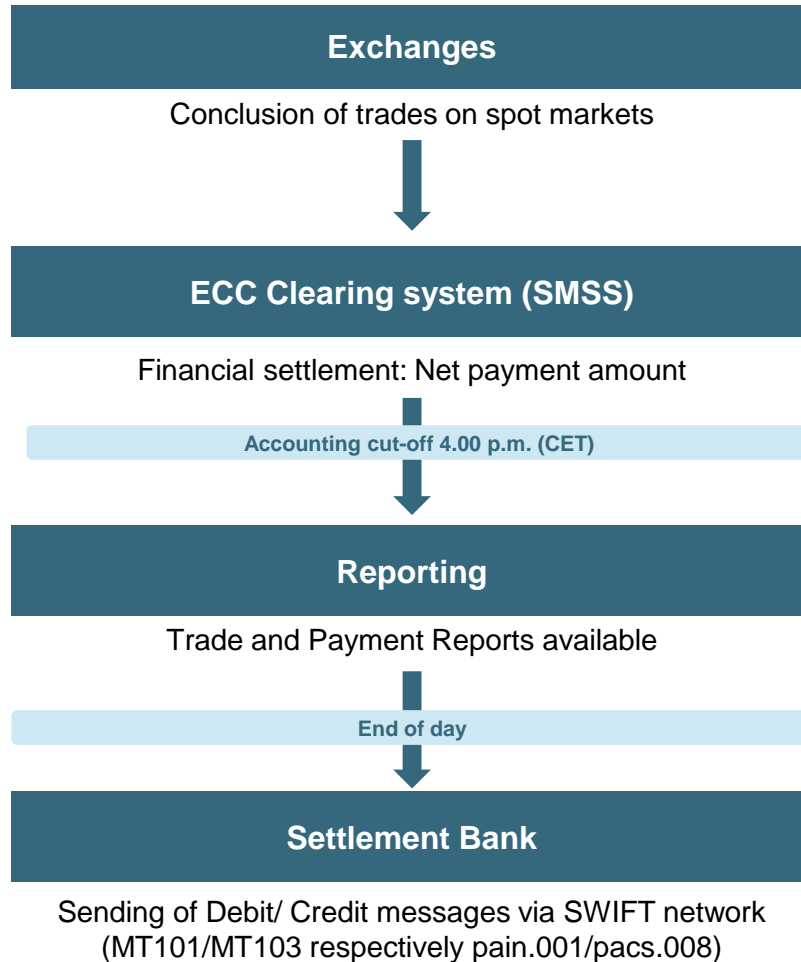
Exchanges

Conclusion of trades on spot markets

ECC Clearing system (SMSS)

Financial settlement: Net payment amount

Accounting cut-off 4.00 p.m. (CET)

Reporting

Trade and Payment Reports available

End of day

Settlement Bank

Sending of Debit/ Credit messages via SWIFT network (MT101/MT103 respectively pain.001/pacs.008)